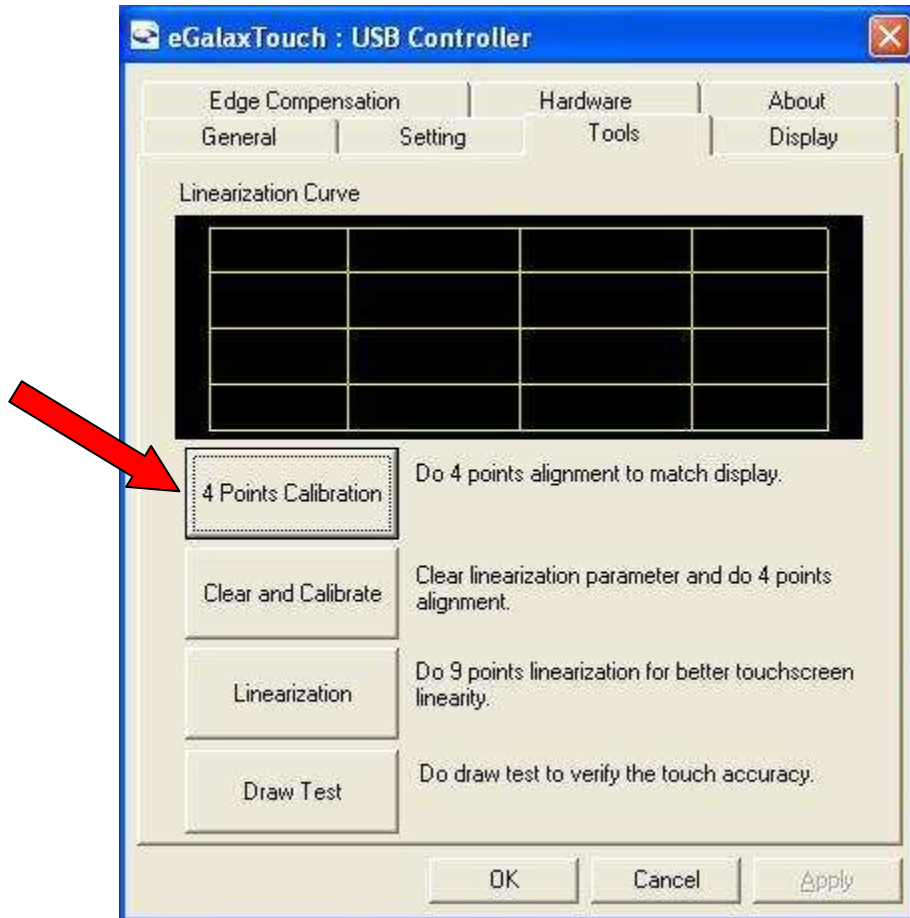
eGalaxTouch : USB Controller

Edge Compensation
Hardware
About
General
Setting
Tools
Display

Linearization Curve

4 Points Calibration
Do 4 points alignment to match display.

Clear and Calibrate
Clear linearization parameter and do 4 points alignment.

Linearization
Do 9 points linearization for better touchscreen linearity.

Draw Test
Do draw test to verify the touch accuracy.

OK
Cancel
Apply